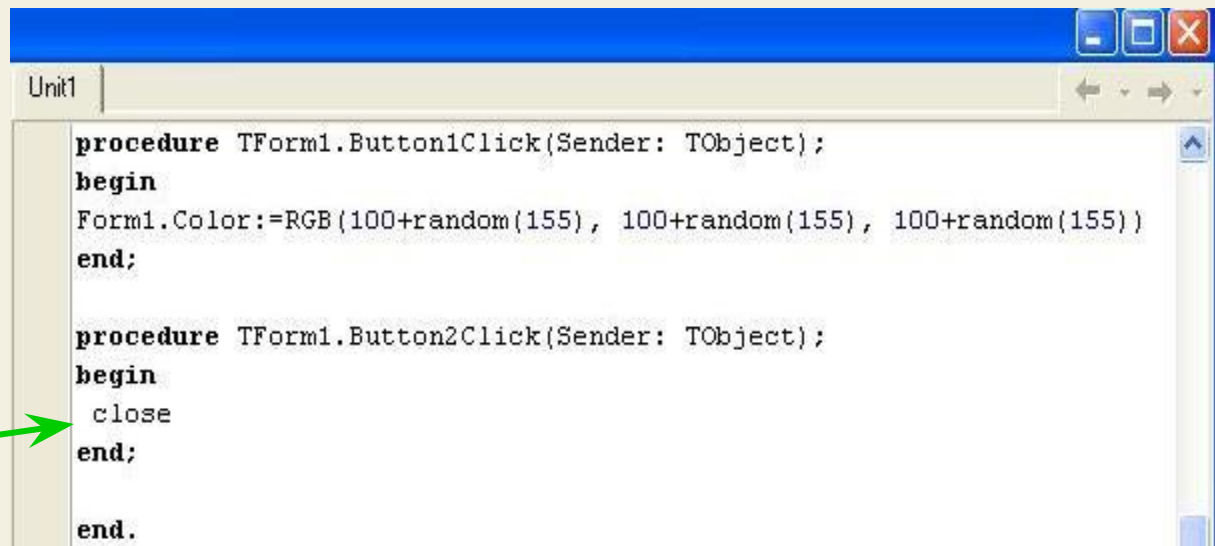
Unit1

procedure TForm1.Button1Click(Sender: TObject);
begin
Form1.Color:=RGB(100+random(155), 100+random(155), 100+random(155))
end;

procedure TForm1.Button2Click(Sender: TObject);
begin
 close
end;

end.